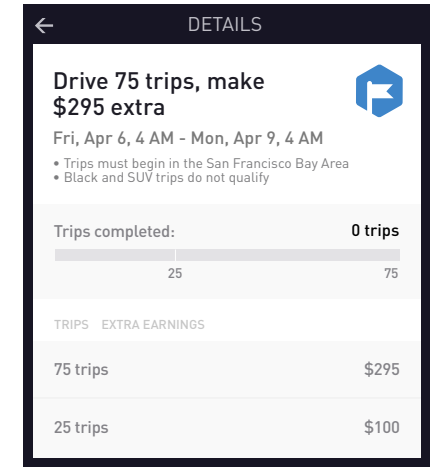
DETAILS

Drive 75 trips, make $295 extra

Fri, Apr 6, 4 AM - Mon, Apr 9, 4 AM

• Trips must begin in the San Francisco Bay Area
• Black and SUV trips do not qualify

Trips completed: 0 trips

25 75

TRIPS EXTRA EARNINGS

| TRIPS | EXTRA EARNINGS |
|---|---|
| 75 trips | $295 |
| 25 trips | $100 |